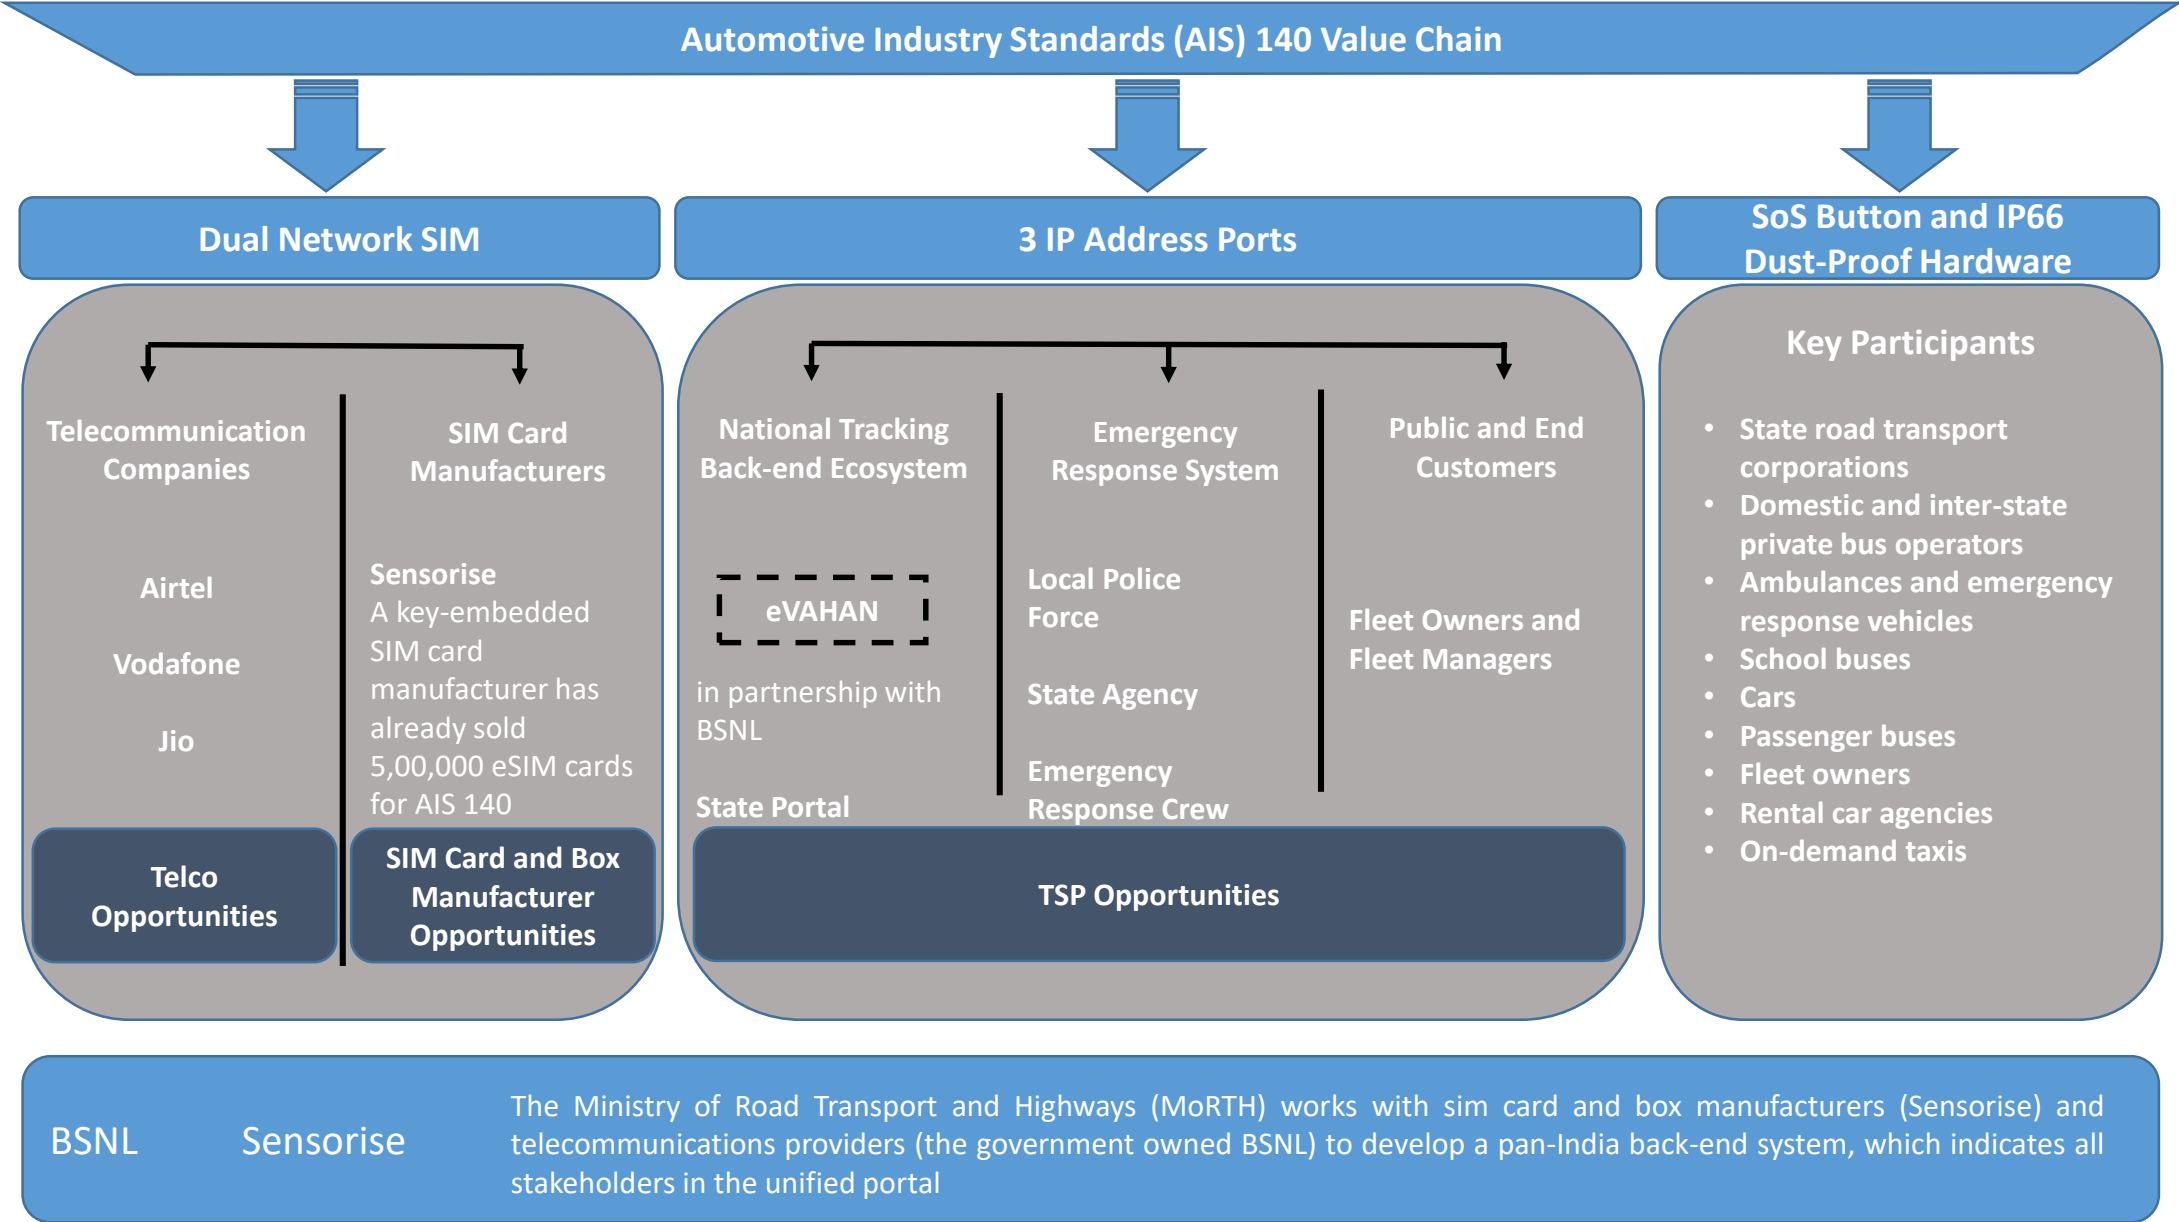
Automotive Industry Standards (AIS) 140 Value Chain

Dual Network SIM

Telecommunication Companies

Airtel

Vodafone

Jio

Telco Opportunities

SIM Card Manufacturers

Sensorise
A key-embedded SIM card manufacturer has already sold 5,00,000 eSIM cards for AIS 140

SIM Card and Box Manufacturer Opportunities

3 IP Address Ports

National Tracking Back-end Ecosystem

eVAHAN

in partnership with BSNL

State Portal

Emergency Response System

Local Police Force

State Agency

Emergency Response Crew

Public and End Customers

Fleet Owners and Fleet Managers

TSP Opportunities

SoS Button and IP66 Dust-Proof Hardware

Key Participants

- State road transport corporations
- Domestic and inter-state private bus operators
- Ambulances and emergency response vehicles
- School buses
- Cars
- Passenger buses
- Fleet owners
- Rental car agencies
- On-demand taxis

BSNL

Sensorise

The Ministry of Road Transport and Highways (MoRTH) works with sim card and box manufacturers (Sensorise) and telecommunications providers (the government owned BSNL) to develop a pan-India back-end system, which indicates all stakeholders in the unified portal